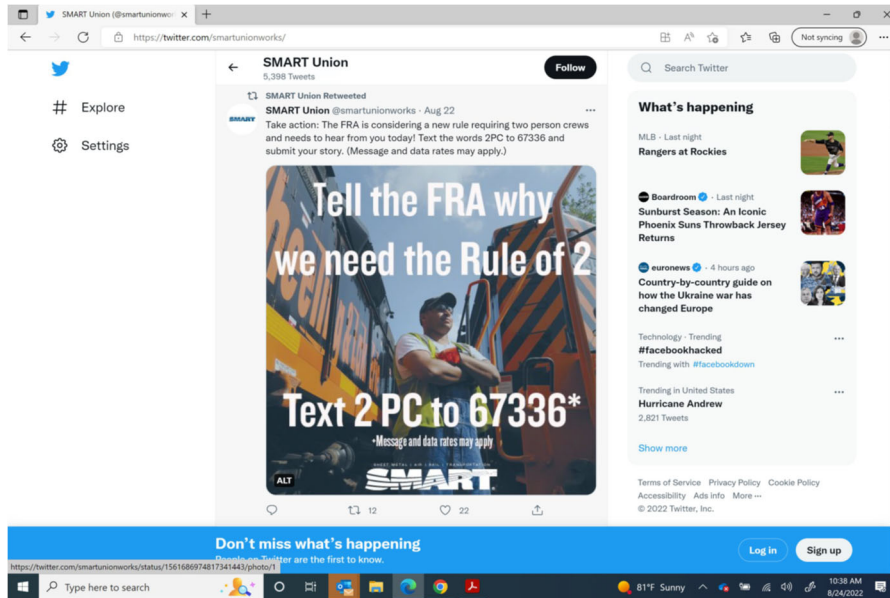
SMART Union (@smartunionwor ×

https://twitter.com/smartunionworks/

Not syncing

Explore

Settings

SMART Union
5,398 Tweets

Follow

SMART Union Retweeted

SMART Union @smartunionworks · Aug 22

Take action: The FRA is considering a new rule requiring two person crews and needs to hear from you today! Text the words 2PC to 67336 and submit your story. (Message and data rates may apply.)

Tell the FRA why we need the Rule of 2

Text 2 PC to 67336*

*Message and data rates may apply

SMART

ALT

12

22

Search Twitter

What's happening

MLB · Last night
Rangers at Rockies

Boardroom · Last night
Sunburst Season: An Iconic Phoenix Suns Throwback Jersey Returns

euronews · 4 hours ago
Country-by-country guide on how the Ukraine war has changed Europe

Technology · Trending
#facebookhacked
Trending with #facebookdown

Trending in United States
Hurricane Andrew
2,821 Tweets

Show more

Terms of Service Privacy Policy Cookie Policy
Accessibility Ads info More ···
© 2022 Twitter, Inc.

Don't miss what's happening
People on Twitter are the first to know.

Log in

Sign up

https://twitter.com/smartunionworks/status/1561686974817341443/photo/1

Type here to search

81°F Sunny

10:38 AM
8/24/2022